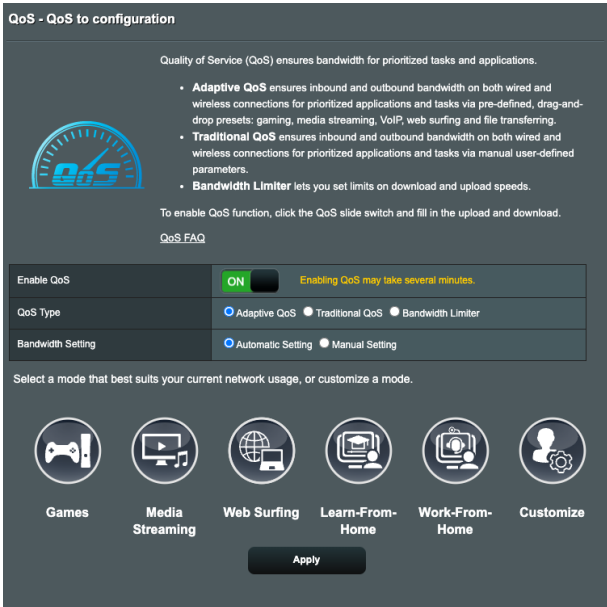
QoS - QoS to configuration

QoS

Quality of Service (QoS) ensures bandwidth for prioritized tasks and applications.

- **Adaptive QoS** ensures inbound and outbound bandwidth on both wired and wireless connections for prioritized applications and tasks via pre-defined, drag-and-drop presets: gaming, media streaming, VoIP, web surfing and file transferring.
- **Traditional QoS** ensures inbound and outbound bandwidth on both wired and wireless connections for prioritized applications and tasks via manual user-defined parameters.
- **Bandwidth Limiter** lets you set limits on download and upload speeds.

To enable QoS function, click the QoS slide switch and fill in the upload and download.

QoS FAQ

| Enable QoS | ON Enabling QoS may take several minutes. |
|---|---|
| QoS Type | Adaptive QoS Traditional QoS Bandwidth Limiter |
| Bandwidth Setting | Automatic Setting Manual Setting |

Select a mode that best suits your current network usage, or customize a mode.

Games

Media Streaming

Web Surfing

Learn-From-Home

Work-From-Home

Customize

Apply